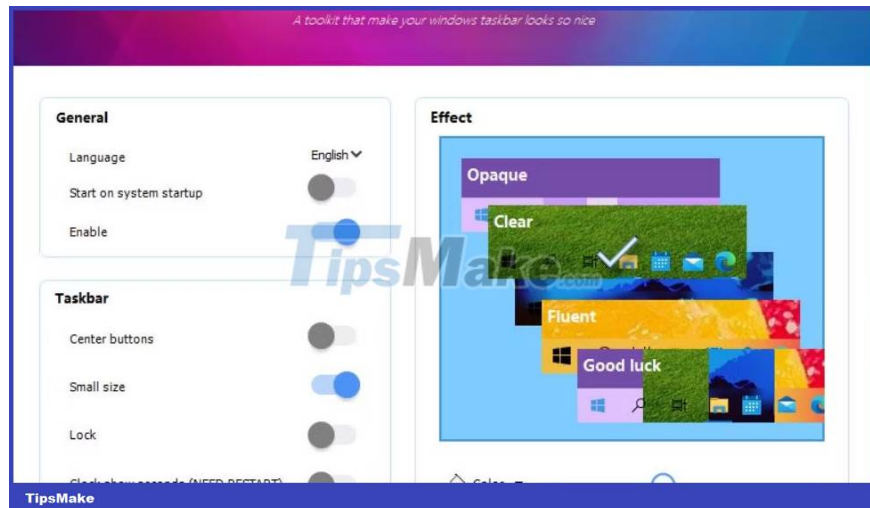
A toolkit that make your windows taskbar looks so nice

General

Language English

Start on system startup

Enable

Taskbar

Center buttons

Small size

Lock

Clock show seconds (NEED RESTART)

Effect

Opaque

Clear

Fluent

Good luck

Color

TipsMake.com

TipsMake